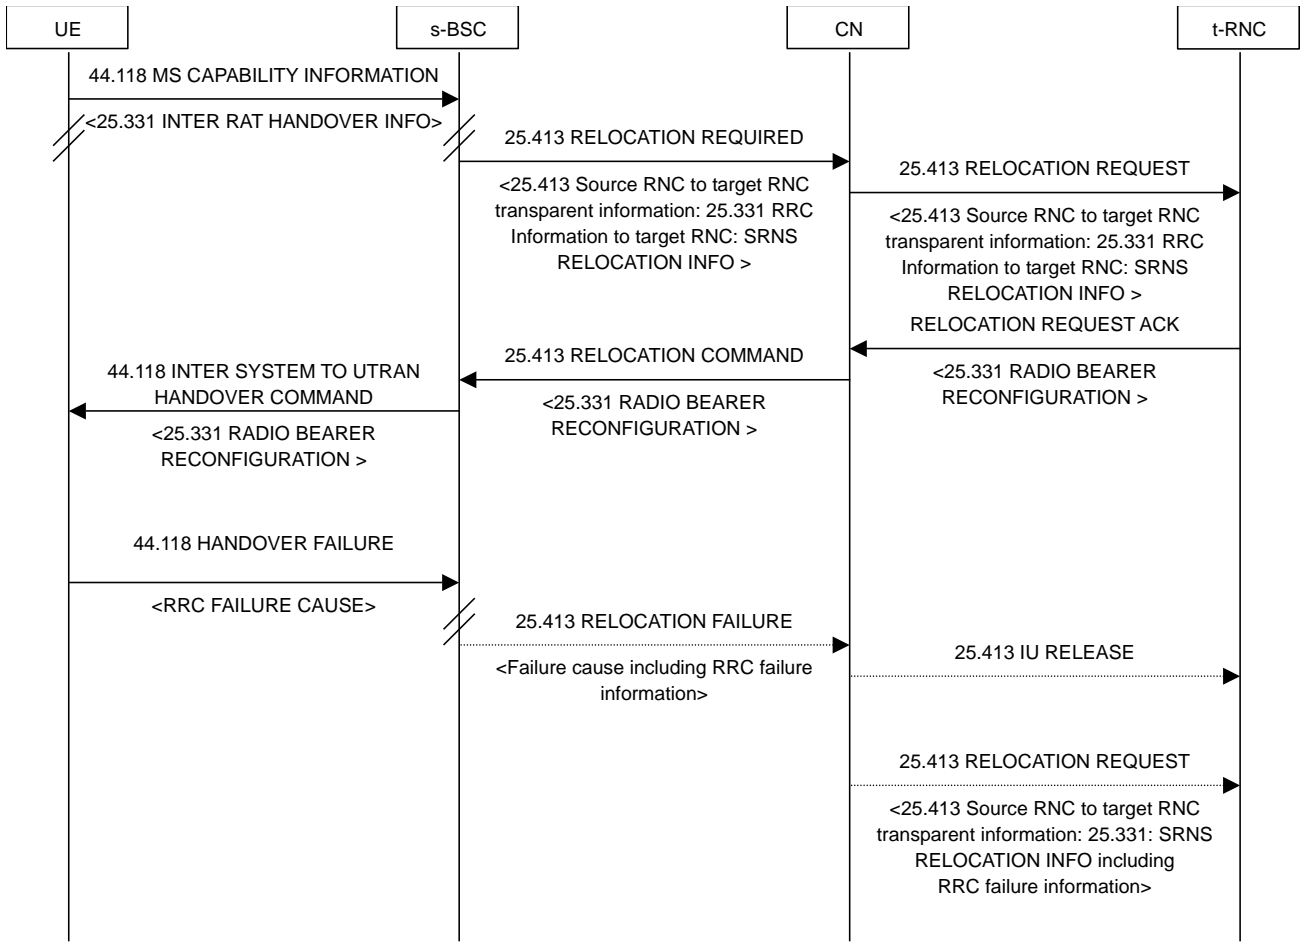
UE

s-BSC

CN

t-RNC

44.118 MS CAPABILITY INFORMATION

<25.331 INTER RAT HANDOVER INFO>

25.413 RELOCATION REQUIRED

<25.413 Source RNC to target RNC transparent information: 25.331 RRC Information to target RNC: SRNS RELOCATION INFO >

25.413 RELOCATION REQUEST

<25.413 Source RNC to target RNC transparent information: 25.331 RRC Information to target RNC: SRNS RELOCATION INFO >

RELOCATION REQUEST ACK

<25.331 RADIO BEARER RECONFIGURATION >

25.413 RELOCATION COMMAND

<25.331 RADIO BEARER RECONFIGURATION >

44.118 INTER SYSTEM TO UTRAN HANDOVER COMMAND

<25.331 RADIO BEARER RECONFIGURATION >

44.118 HANDOVER FAILURE

<RRC FAILURE CAUSE>

25.413 RELOCATION FAILURE

<Failure cause including RRC failure information>

25.413 IU RELEASE

25.413 RELOCATION REQUEST

<25.413 Source RNC to target RNC transparent information: 25.331: SRNS RELOCATION INFO including RRC failure information>